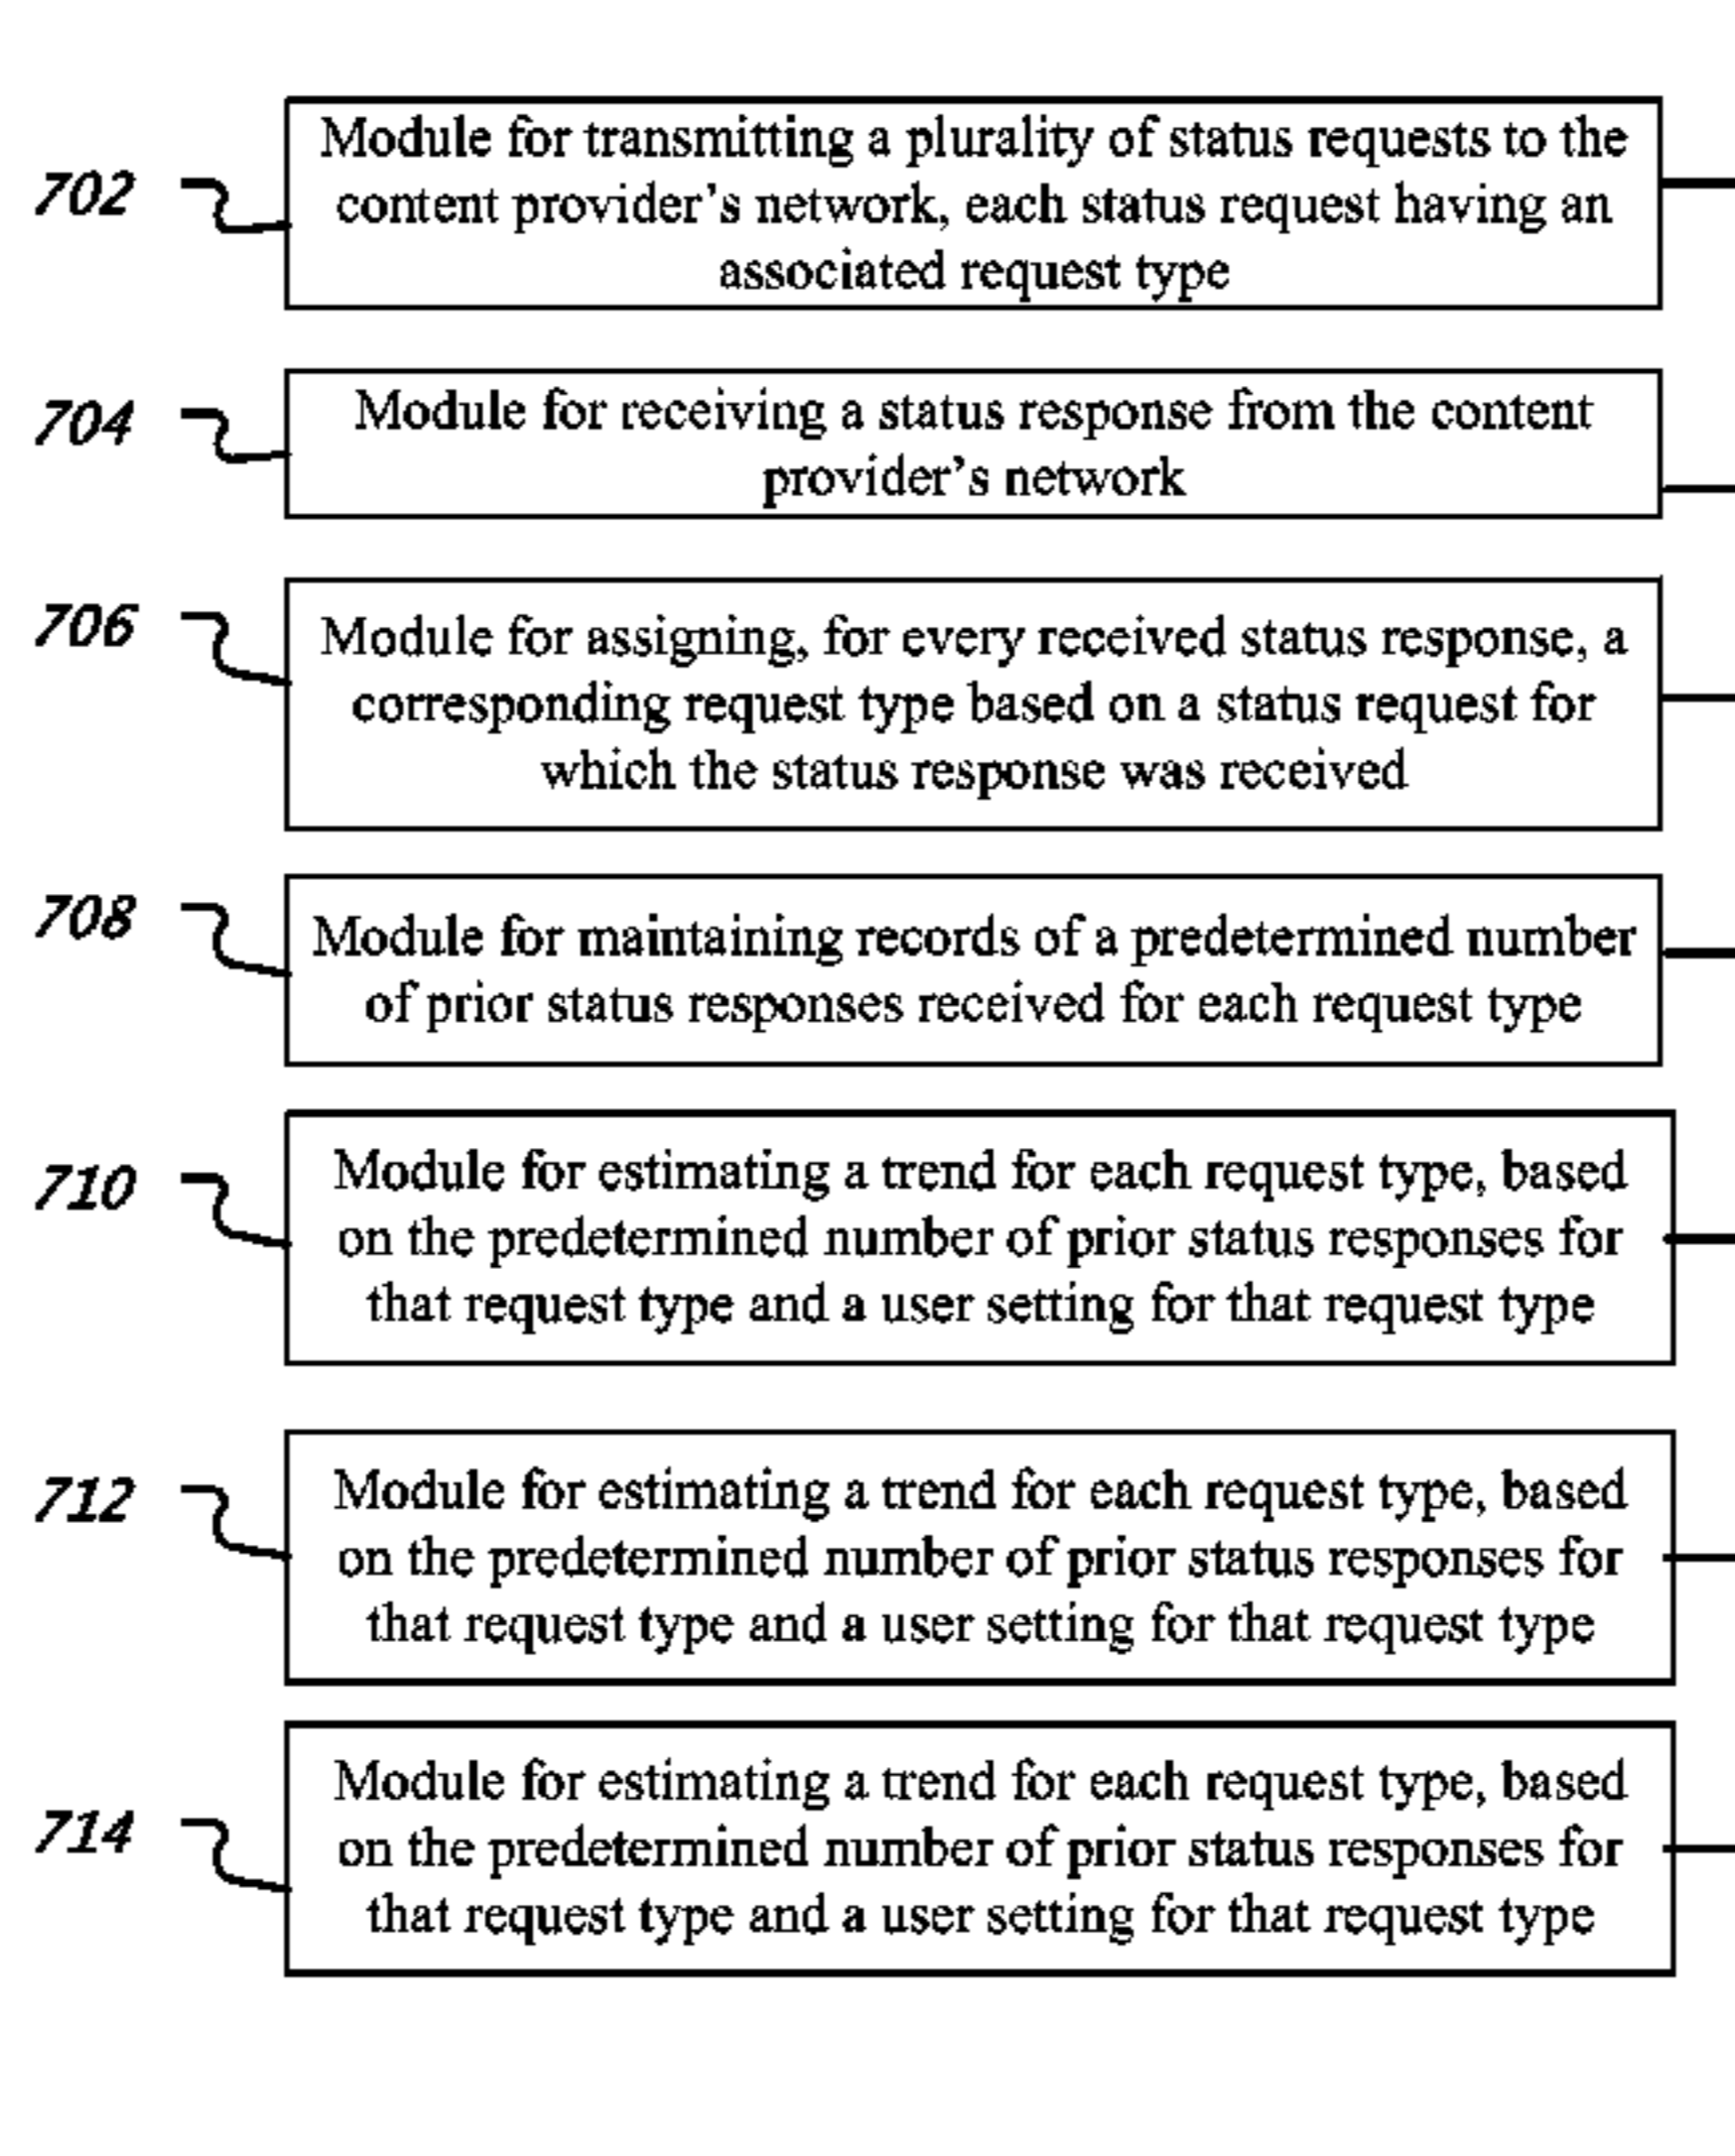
702

Module for transmitting a plurality of status requests to the content provider's network, each status request having an associated request type

704

Module for receiving a status response from the content provider's network

706

Module for assigning, for every received status response, a corresponding request type based on a status request for which the status response was received

708

Module for maintaining records of a predetermined number of prior status responses received for each request type

710

Module for estimating a trend for each request type, based on the predetermined number of prior status responses for that request type and a user setting for that request type

712

Module for estimating a trend for each request type, based on the predetermined number of prior status responses for that request type and a user setting for that request type

714

Module for estimating a trend for each request type, based on the predetermined number of prior status responses for that request type and a user setting for that request type